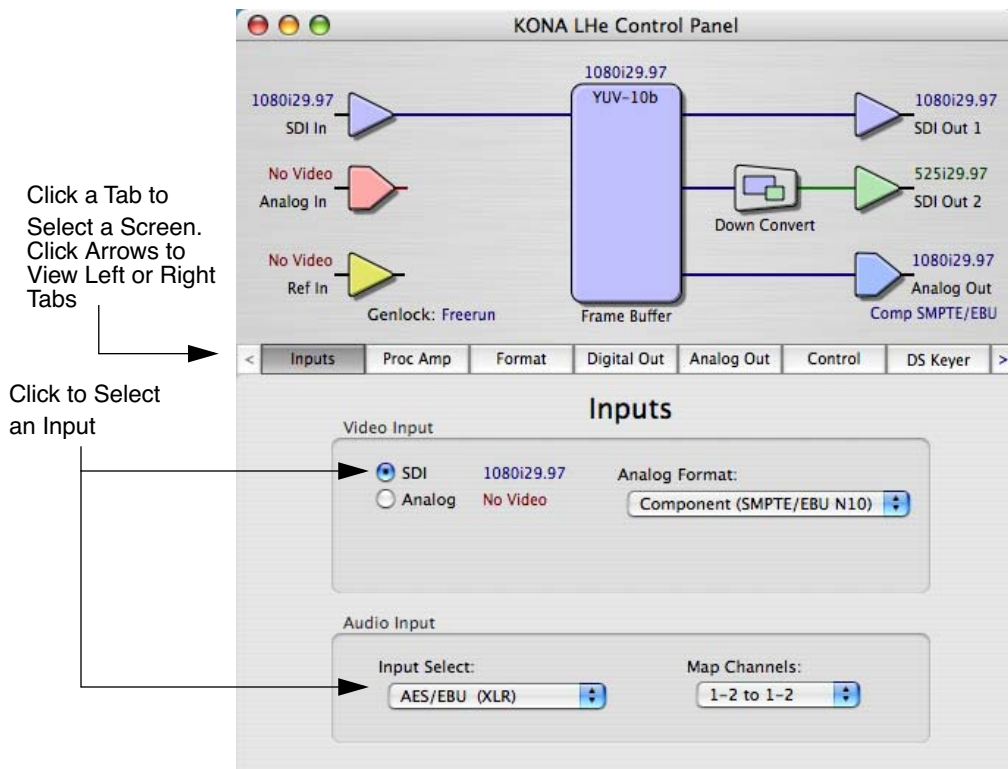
KONA LHe Control Panel

1080i29.97
SDI In

No Video
Analog In

No Video
Ref In

Genlock: Freerun

1080i29.97
YUV-10b

Frame Buffer

Down Convert

1080i29.97
SDI Out 1

525i29.97
SDI Out 2

1080i29.97
Analog Out
Comp SMPTE/EBU

Click a Tab to Select a Screen. Click Arrows to View Left or Right Tabs

| < | Inputs | Proc Amp | Format | Digital Out | Analog Out | Control | DS Keyer | > |
|---|---|---|---|---|---|---|---|---|

Click to Select an Input

Inputs

Video Input

SDI 1080i29.97
Analog No Video

Analog Format:
Component (SMPTE/EBU N10)

Audio Input

Input Select:
AES/EBU (XLR)

Map Channels:
1-2 to 1-2